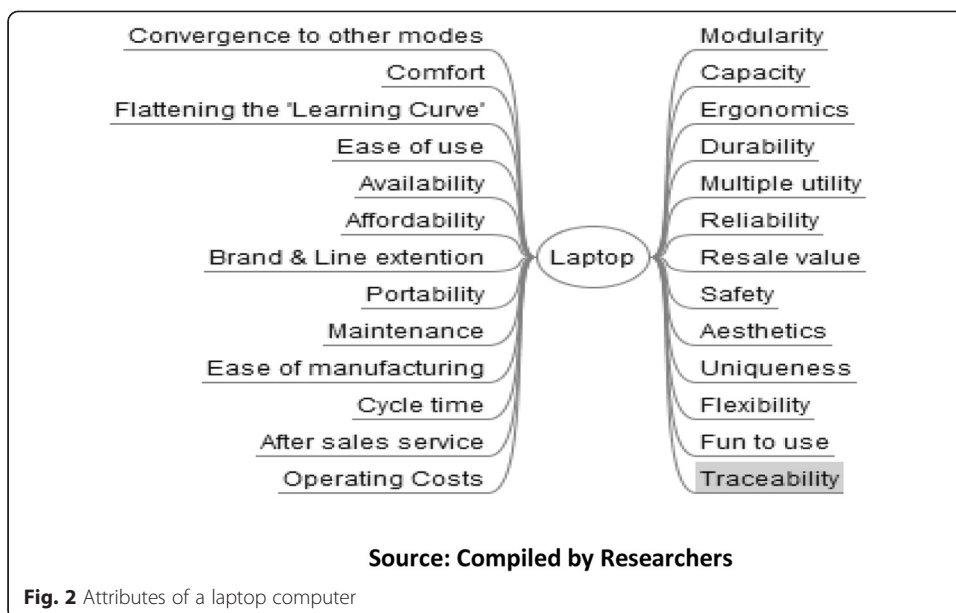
Convergence to other modes
Comfort
Flattening the "Learning Curve"
Ease of use
Availability
Affordability
Brand & Line extention
Portability
Maintenance
Ease of manufacturing
Cycle time
After sales service
Operating Costs

Laptop

Modularity
Capacity
Ergonomics
Durability
Multiple utility
Reliability
Resale value
Safety
Aesthetics
Uniqueness
Flexibility
Fun to use
Traceability

Source: Compiled by Researchers

Fig. 2 Attributes of a laptop computer